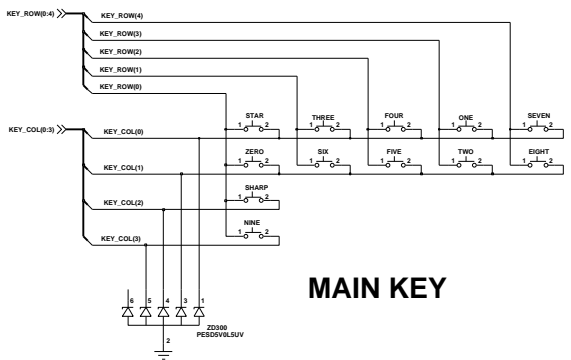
KEY_ROW(0:4)
KEY_ROW(4)
KEY_ROW(3)
KEY_ROW(2)
KEY_ROW(1)
KEY_ROW(0)

KEY_COL(0:3)
KEY_COL(0)
KEY_COL(1)
KEY_COL(2)
KEY_COL(3)

STAR
1 2
THREE
1 2
FOUR
1 2
ONE
1 2
SEVEN
1 2

ZERO
1 2
SIX
1 2
FIVE
1 2
TWO
1 2
EIGHT
1 2

SHARP
1 2

NINE
1 2

MAIN KEY

6 5 4 3 1
2
ZD300
PESD5V0L5UV